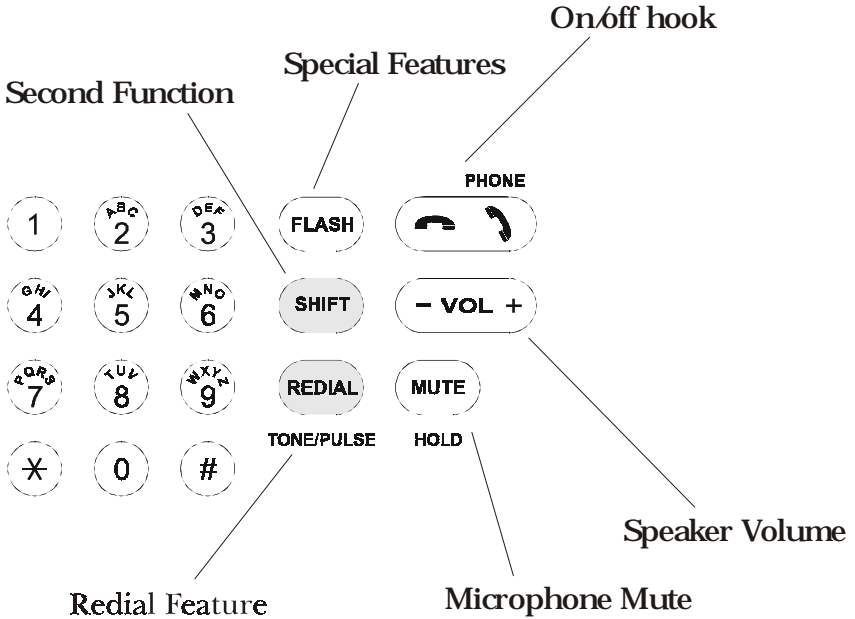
On/off hook

Special Features

Second Function

PHONE

1
ABC
2
DEF
3
FLASH

GHI
4
JKL
5
MNO
6
SHIFT
− VOL +

PQRS
7
TUV
8
WXYZ
9
REDIAL
MUTE

TONE/PULSE
HOLD

*
0
#

Speaker Volume

Redial Feature

Microphone Mute